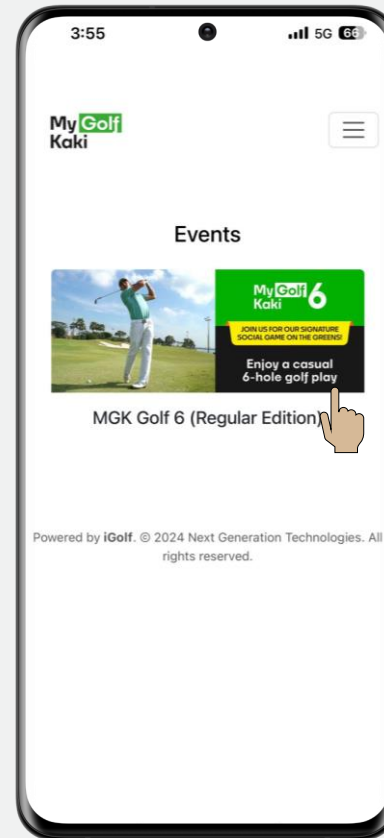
3:55

5G 66

My Golf Kaki

Events

My Golf Kaki 6

JOIN US FOR OUR SIGNATURE SOCIAL GAME ON THE GREENS!

Enjoy a casual 6-hole golf play

MGK Golf 6 (Regular Edition)

Powered by iGolf. © 2024 Next Generation Technologies. All rights reserved.